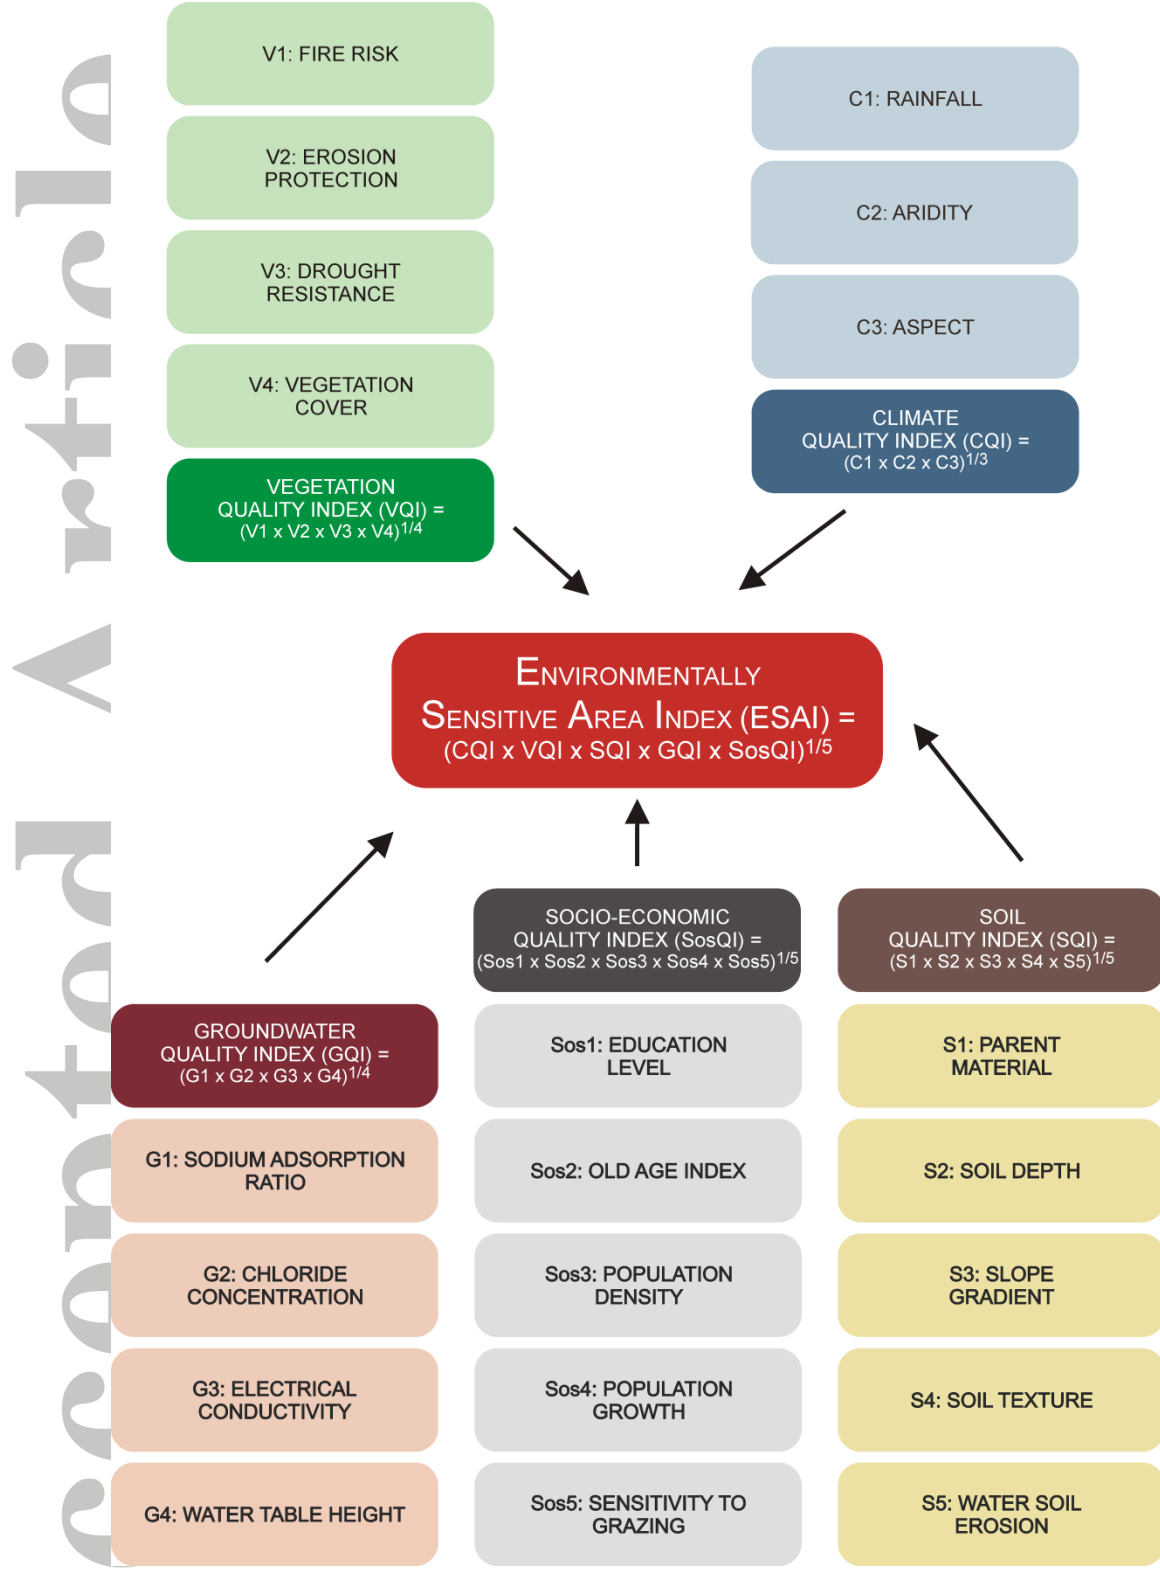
Accepted Article

V1: FIRE RISK

V2: EROSION PROTECTION

V3: DROUGHT RESISTANCE

V4: VEGETATION COVER

VEGETATION QUALITY INDEX (VQI) = $(V1 \times V2 \times V3 \times V4)^{1/4}$

C1: RAINFALL

C2: ARIDITY

C3: ASPECT

CLIMATE QUALITY INDEX (CQI) = $(C1 \times C2 \times C3)^{1/3}$

ENVIRONMENTALLY SENSITIVE AREA INDEX (ESAI) = $(CQI \times VQI \times SQI \times GQI \times SosQI)^{1/5}$

SOCIO-ECONOMIC QUALITY INDEX (SosQI) = $(Sos1 \times Sos2 \times Sos3 \times Sos4 \times Sos5)^{1/5}$

SOIL QUALITY INDEX (SQI) = $(S1 \times S2 \times S3 \times S4 \times S5)^{1/5}$

GROUNDWATER QUALITY INDEX (GQI) = $(G1 \times G2 \times G3 \times G4)^{1/4}$

Sos1: EDUCATION LEVEL

S1: PARENT MATERIAL

G1: SODIUM ADSORPTION RATIO

Sos2: OLD AGE INDEX

S2: SOIL DEPTH

G2: CHLORIDE CONCENTRATION

Sos3: POPULATION DENSITY

S3: SLOPE GRADIENT

G3: ELECTRICAL CONDUCTIVITY

Sos4: POPULATION GROWTH

S4: SOIL TEXTURE

G4: WATER TABLE HEIGHT

Sos5: SENSITIVITY TO GRAZING

S5: WATER SOIL EROSION